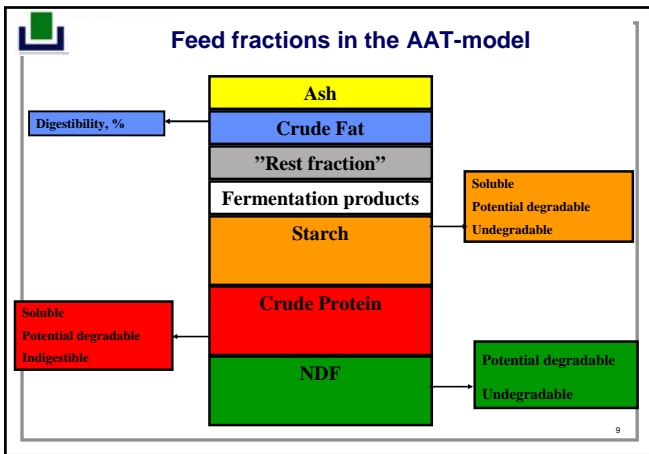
Feed fractions in the AAT-model

Ash

Digestibility, %

Crude Fat

”Rest fraction”

Fermentation products

Soluble
Potential degradable
Undegradable

Starch

Soluble
Potential degradable
Indigestible

Crude Protein

NDF

Potential degradable
Undegradable

9